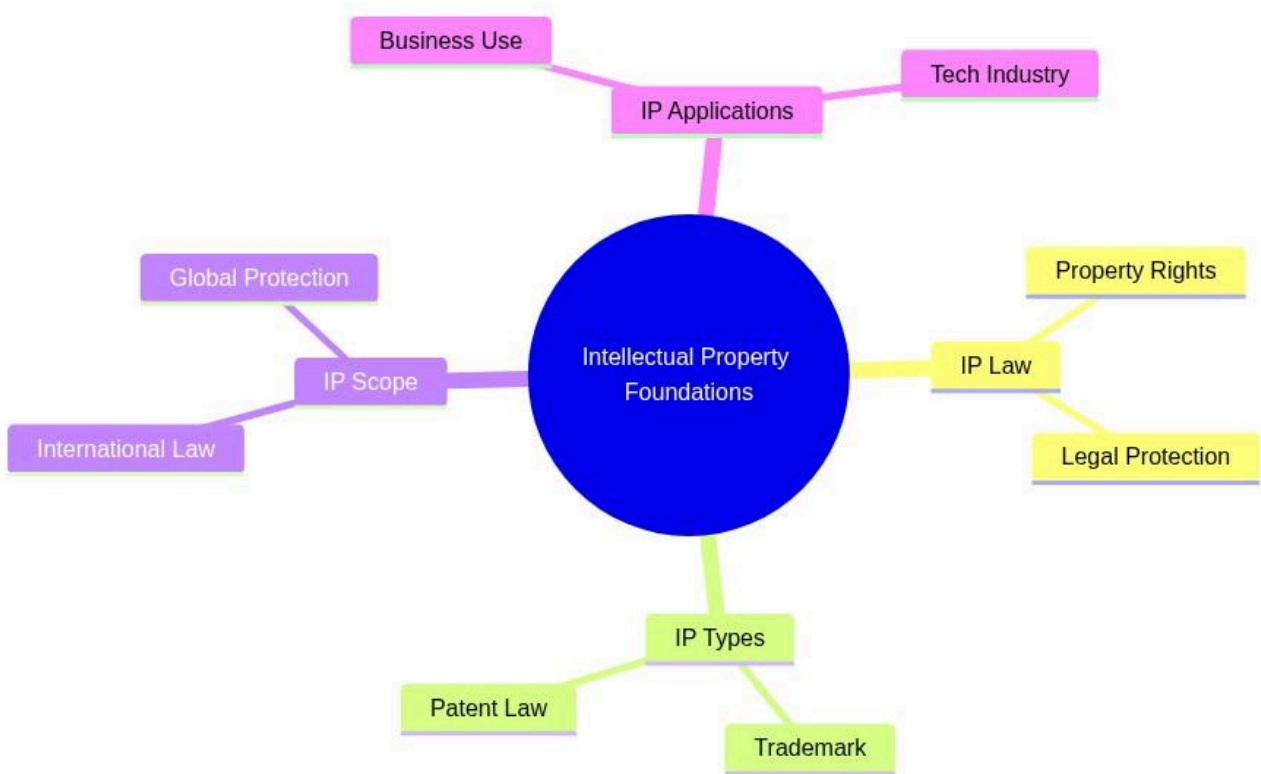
Business Use

IP Applications

Tech Industry

Global Protection

IP Scope

International Law

Intellectual Property Foundations

Property Rights

IP Law

Legal Protection

IP Types

Patent Law

Trademark